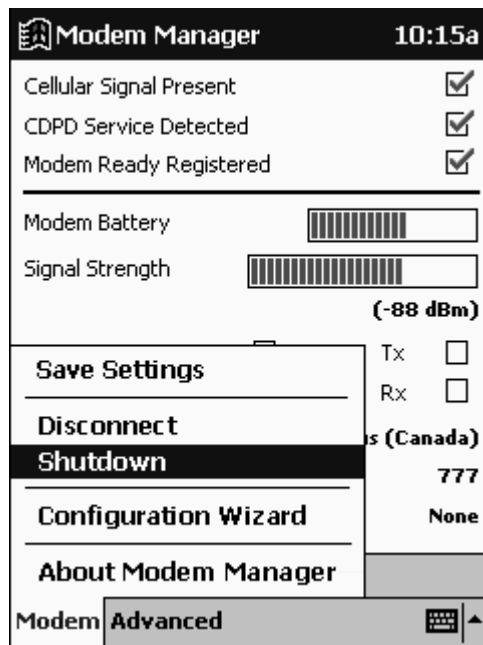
Modem Manager 10:15a

Cellular Signal Present

CDPD Service Detected

Modem Ready Registered

Modem Battery

Signal Strength

(-88 dBm)

Tx

Rx

s (Canada)

777

None

Save Settings

Disconnect

Shutdown

Configuration Wizard

About Modem Manager

Modem Advanced